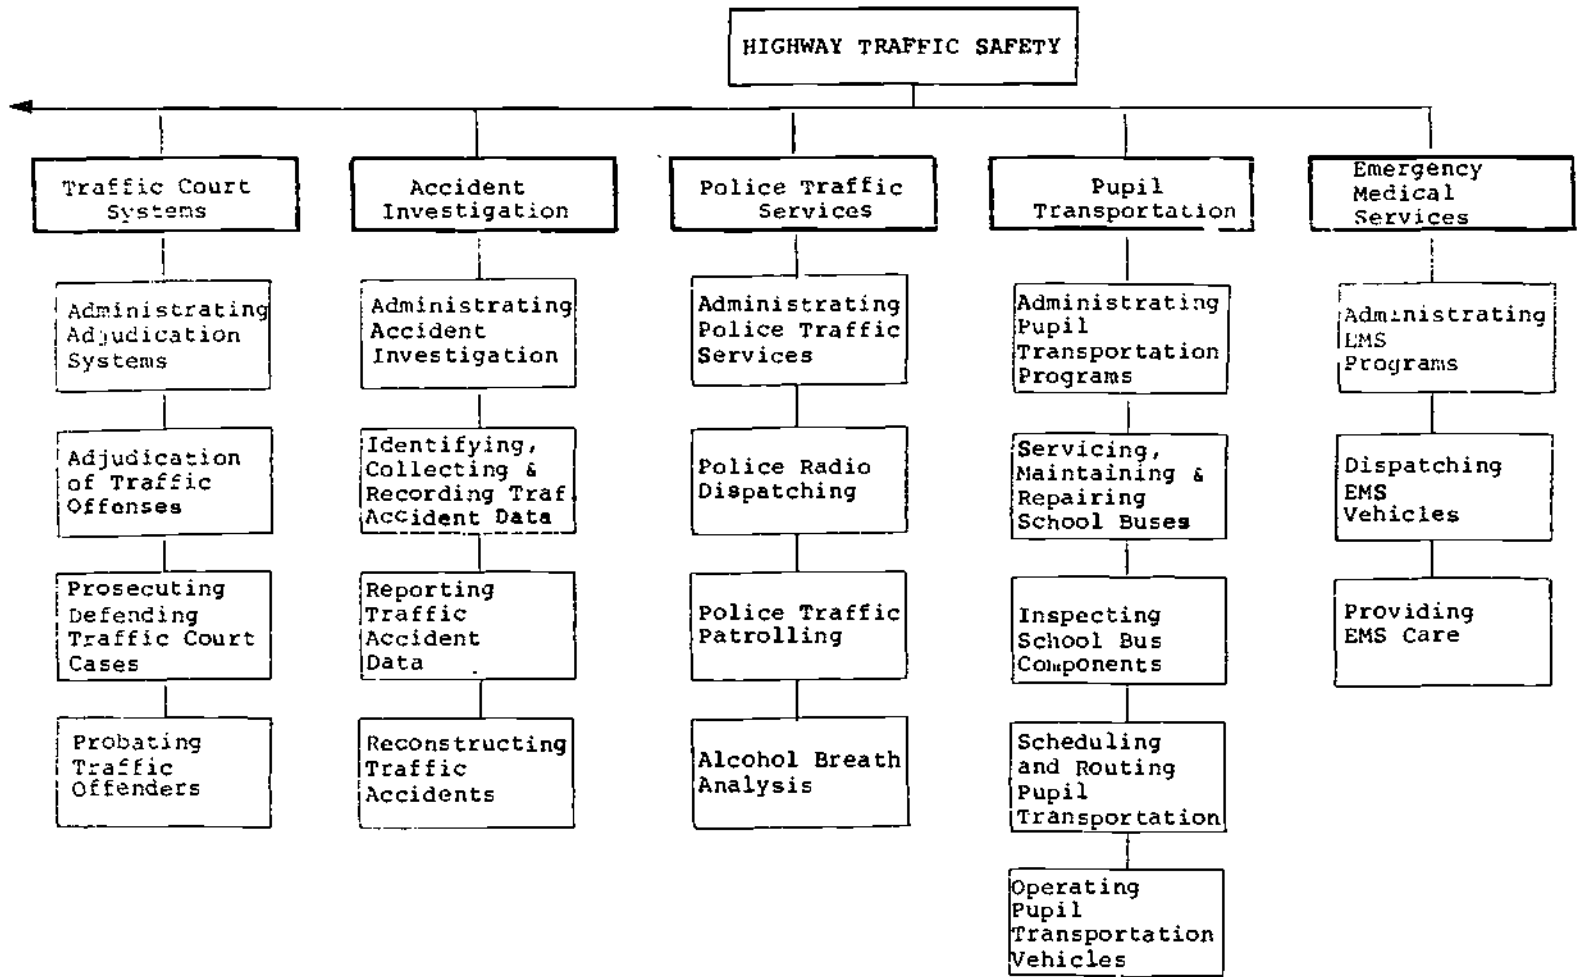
HIGHWAY TRAFFIC SAFETY

Traffic Court Systems

Administrating Adjudication Systems

Adjudication of Traffic Offenses

Prosecuting Defending Traffic Court Cases

Probating Traffic Offenders

Accident Investigation

Administrating Accident Investigation

Identifying, Collecting & Recording Traf Accident Data

Reporting Traffic Accident Data

Reconstructing Traffic Accidents

Police Traffic Services

Administrating Police Traffic Services

Police Radio Dispatching

Police Traffic Patrolling

Alcohol Breath Analysis

Pupil Transportation

Administrating Pupil Transportation Programs

Servicing, Maintaining & Repairing School Buses

Inspecting School Bus Components

Scheduling and Routing Pupil Transportation

Operating Pupil Transportation Vehicles

Emergency Medical Services

Administrating EMS Programs

Dispatching EMS Vehicles

Providing EMS Care